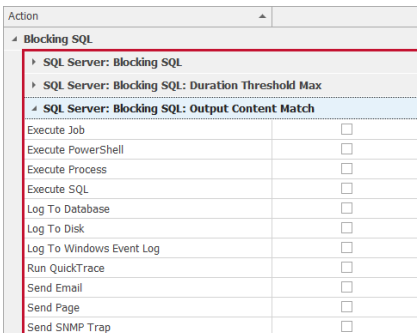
Action

Blocking SQL

SQL Server: Blocking SQL

SQL Server: Blocking SQL: Duration Threshold Max

SQL Server: Blocking SQL: Output Content Match

Execute Job

Execute PowerShell

Execute Process

Execute SQL

Log To Database

Log To Disk

Log To Windows Event Log

Run QuickTrace

Send Email

Send Page

Send SNMP Trap